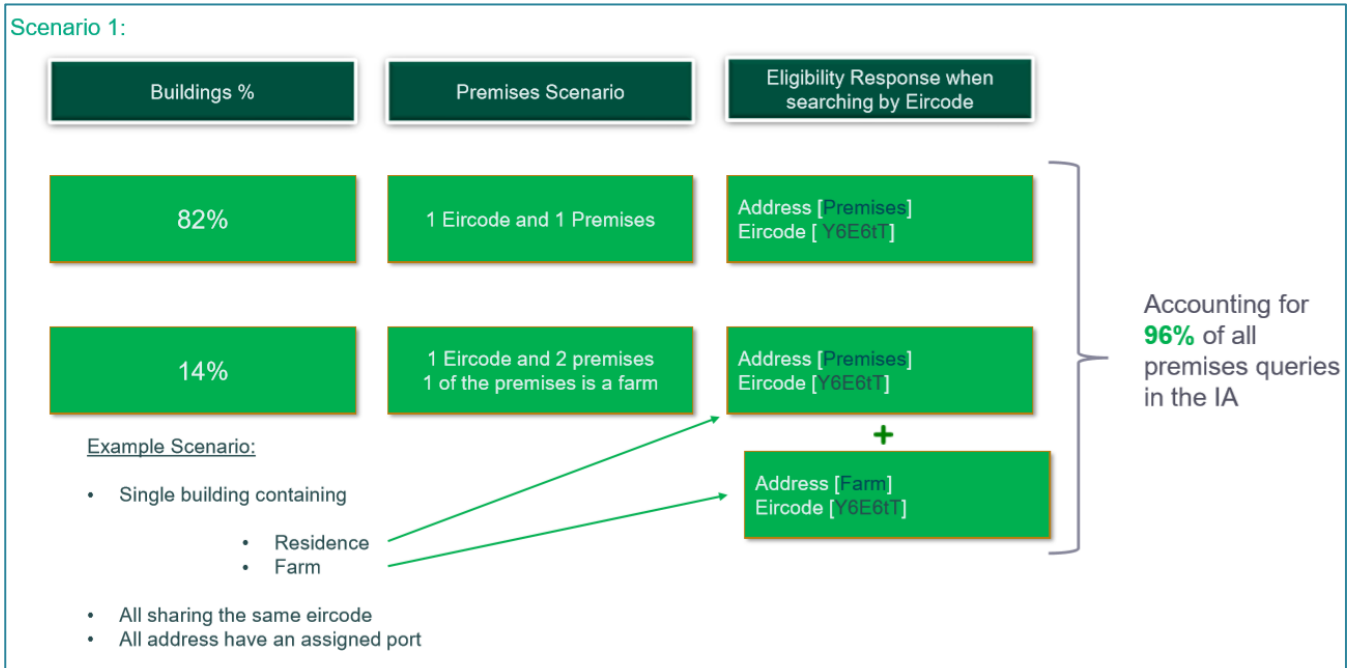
Scenario 1:

| Buildings % | Premises Scenario | Eligibility Response when searching by Eircode |
|---|---|---|
| 82% | 1 Eircode and 1 Premises | Address [Premises] Eircode [ Y6E6tT] |
| 14% | 1 Eircode and 2 premises 1 of the premises is a farm | Address [Premises] Eircode [Y6E6tT] + Address [Farm] Eircode [Y6E6tT] |

Accounting for **96%** of all premises queries in the IA

Example Scenario:

• Single building containing

• Residence
• Farm

• All sharing the same eircode
• All address have an assigned port